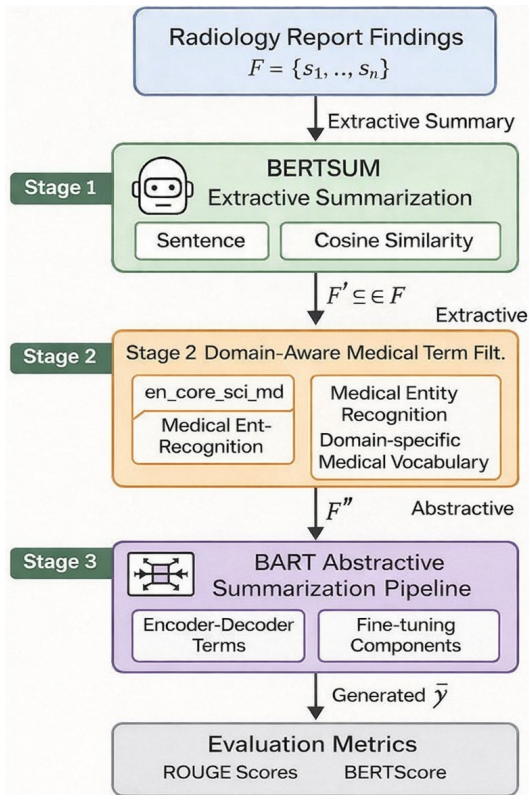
Radiology Report Findings
$F = \{s_1, .., s_n\}$

Extractive Summary

Stage 1

BERTSUM
Extractive Summarization

Sentence

Cosine Similarity

$F' \subseteq \in F$

Extractive

Stage 2

Stage 2 Domain-Aware Medical Term Filt.

en_core_sci_md

Medical Ent-Recognition

Medical Entity Recognition
Domain-specific Medical Vocabulary

$F''$

Abstractive

Stage 3

BART Abstractive Summarization Pipeline

Encoder-Decoder Terms

Fine-tuning Components

Generated $\bar{y}$

Evaluation Metrics
ROUGE Scores BERTScore